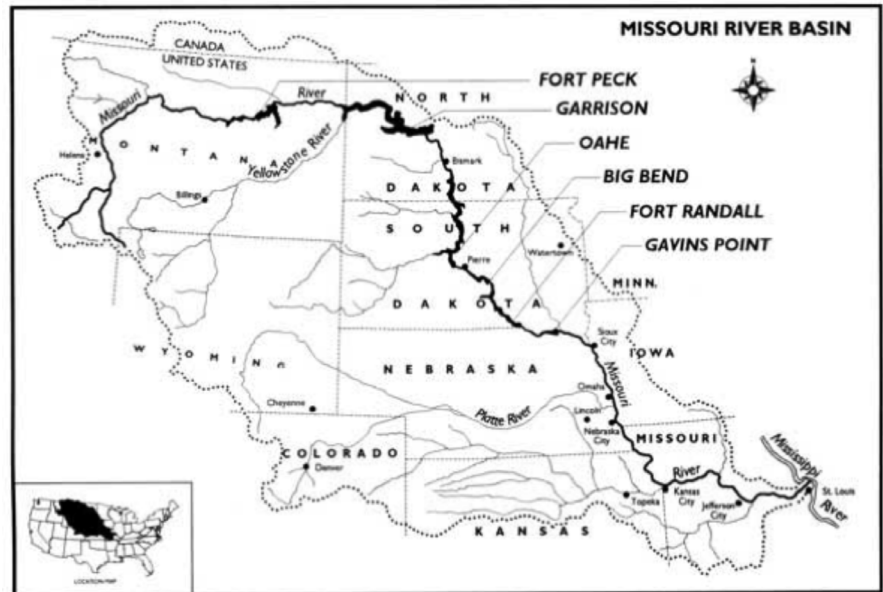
MISSOURI RIVER BASIN

CANADA
UNITED STATES

FORT PECK
GARRISON
OAHE
BIG BEND
FORT RANDALL
GAVINS POINT

Missouri
River
NORTH
DAKOTA
SOUTH
DAKOTA
MONTANA
Yellowstone River
Helena
Billings
Bismark
Pierre
Watertown
MINN.
IOWA
Sioux City
WYOMING
NEBRASKA
Omaha
Missouri
Lincoln
Nebraska City
Cheyenne
Platte River
COLORADO
Denver
MISSOURI
River
Kansas City
Jefferson City
Topeka
KANSAS
Mississippi River
St. Louis

LOCATION MAP